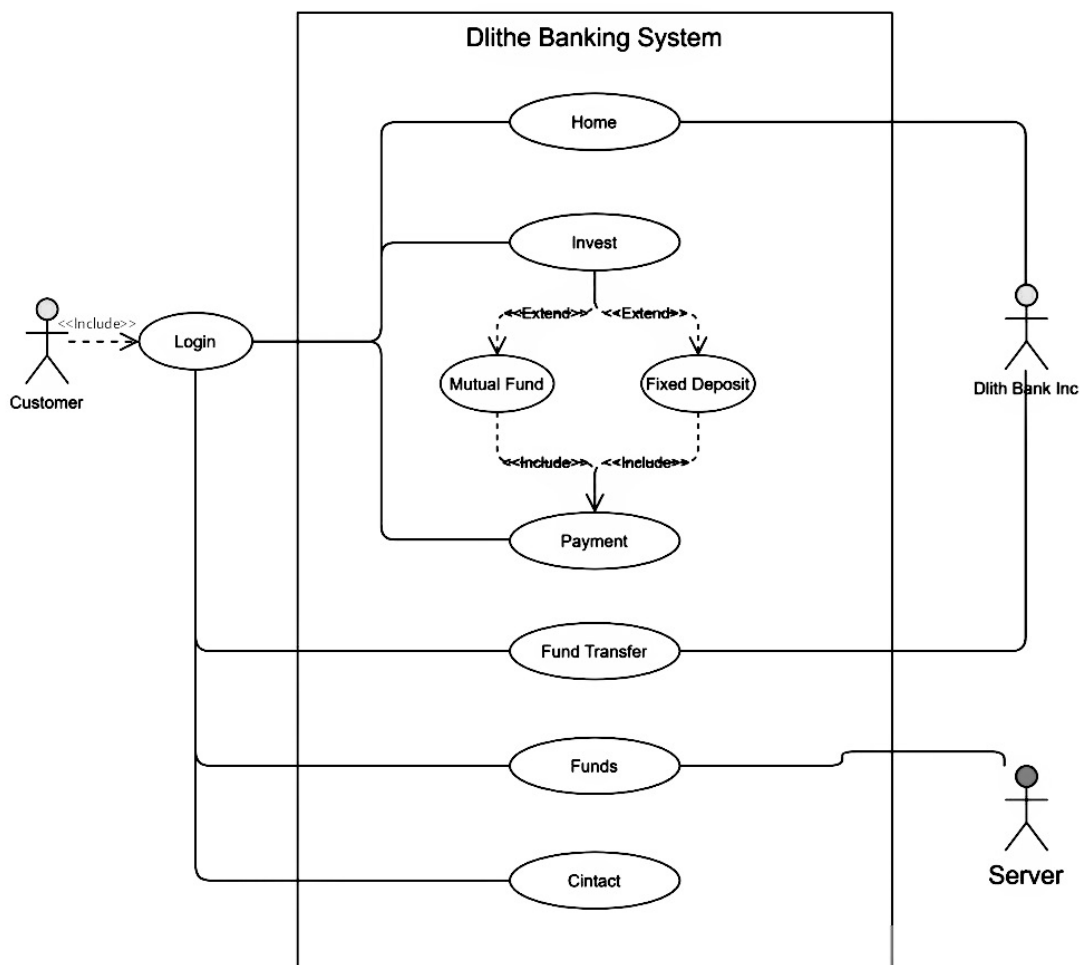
Dlithe Banking System

Home

Invest

<<Include>>

Login

Customer

<<Extend>>

<<Extend>>

Mutual Fund

Fixed Deposit

Dlith Bank Inc

<<Include>>

<<Include>>

Payment

Fund Transfer

Funds

Server

Cintact